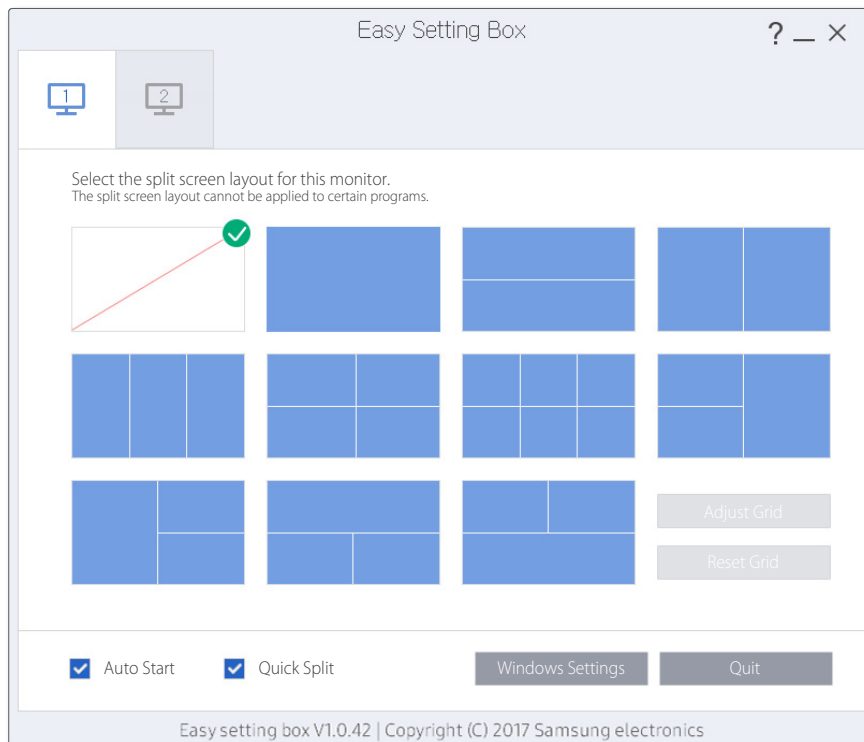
Easy Setting Box

? _ ×

1

2

Select the split screen layout for this monitor.
The split screen layout cannot be applied to certain programs.

Adjust Grid

Reset Grid

Auto Start

Quick Split

Windows Settings

Quit

Easy setting box V1.0.42 | Copyright (C) 2017 Samsung electronics